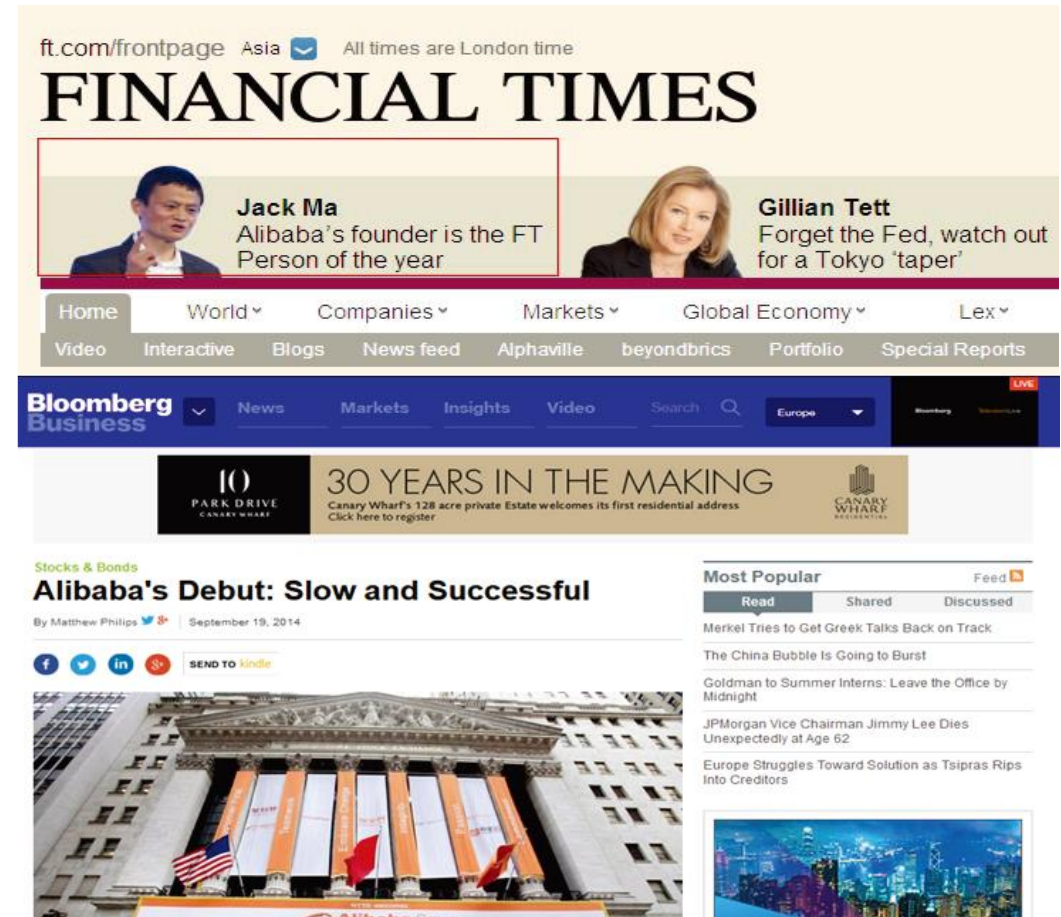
ft.com/frontpage Asia All times are London time

FINANCIAL TIMES

Jack Ma
Alibaba's founder is the FT Person of the year

Gillian Tett
Forget the Fed, watch out for a Tokyo 'taper'

Home World Companies Markets Global Economy Lex

Video Interactive Blogs News feed Alphaville beyondbrics Portfolio Special Reports

Bloomberg Business News Markets Insights Video Search Europe LIVE

10 PARK DRIVE CANARY WHARF 30 YEARS IN THE MAKING Canary Wharf's 128 acre private Estate welcomes its first residential address Click here to register CANARY WHARF

Stocks & Bonds
Alibaba's Debut: Slow and Successful
By Matthew Philips | September 19, 2014

SEND TO kindle

Most Popular Feed
Read Shared Discussed
Merkel Tries to Get Greek Talks Back on Track
The China Bubble Is Going to Burst
Goldman to Summer Interns: Leave the Office by Midnight
JPMorgan Vice Chairman Jimmy Lee Dies Unexpectedly at Age 62
Europe Struggles Toward Solution as Tsipras Rips Into Creditors